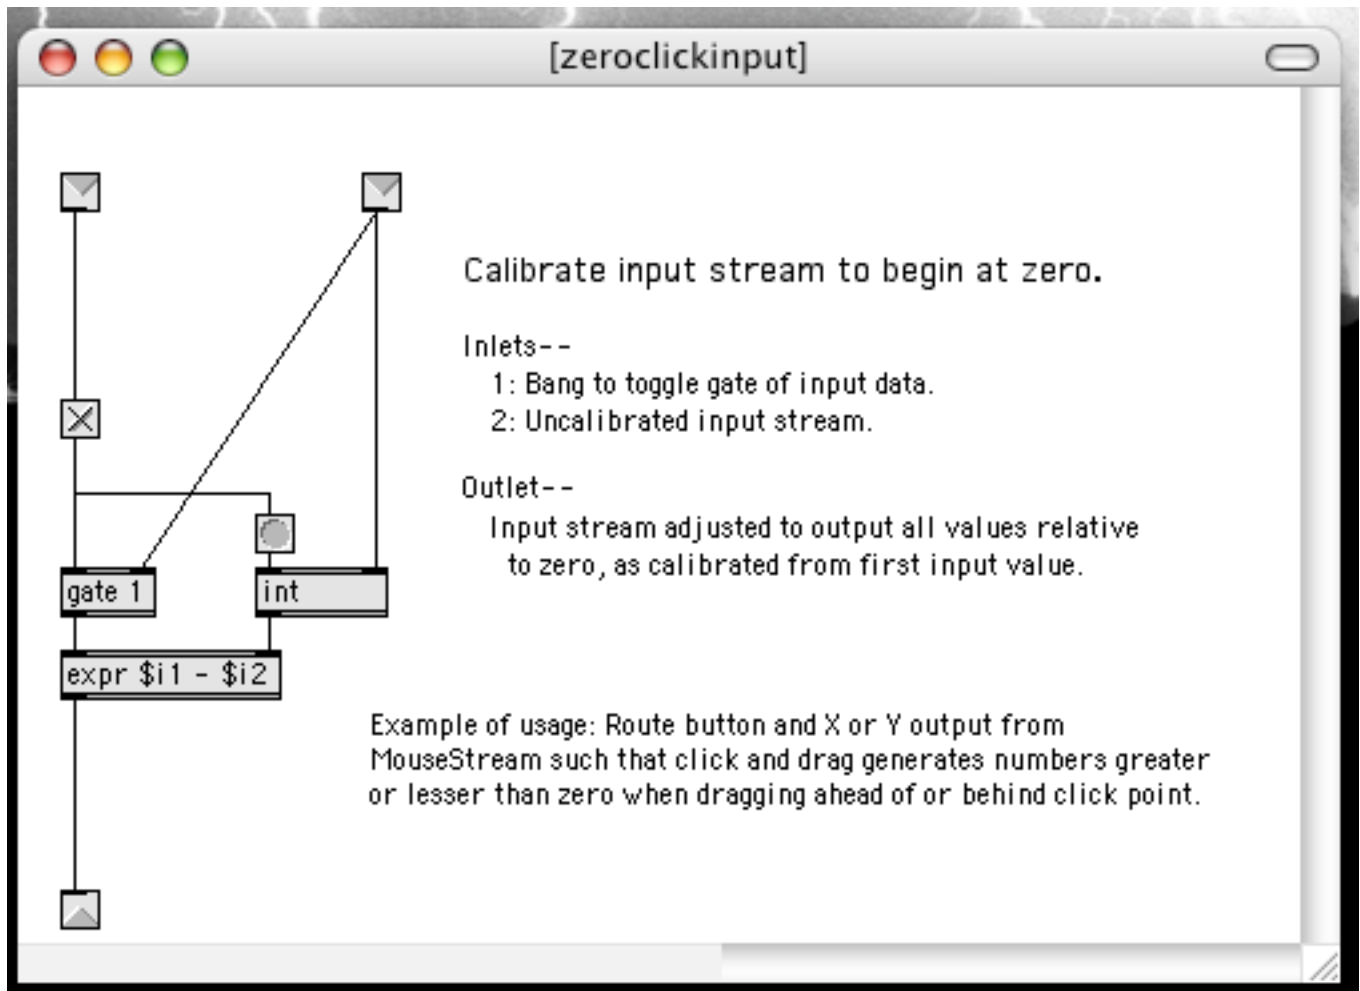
[zeroclickinput]

gate 1

int

expr \$i1 - \$i2

Calibrate input stream to begin at zero.

Inlets--
1: Bang to toggle gate of input data.
2: Uncalibrated input stream.

Outlet--
Input stream adjusted to output all values relative to zero, as calibrated from first input value.

Example of usage: Route button and X or Y output from MouseStream such that click and drag generates numbers greater or lesser than zero when dragging ahead of or behind click point.